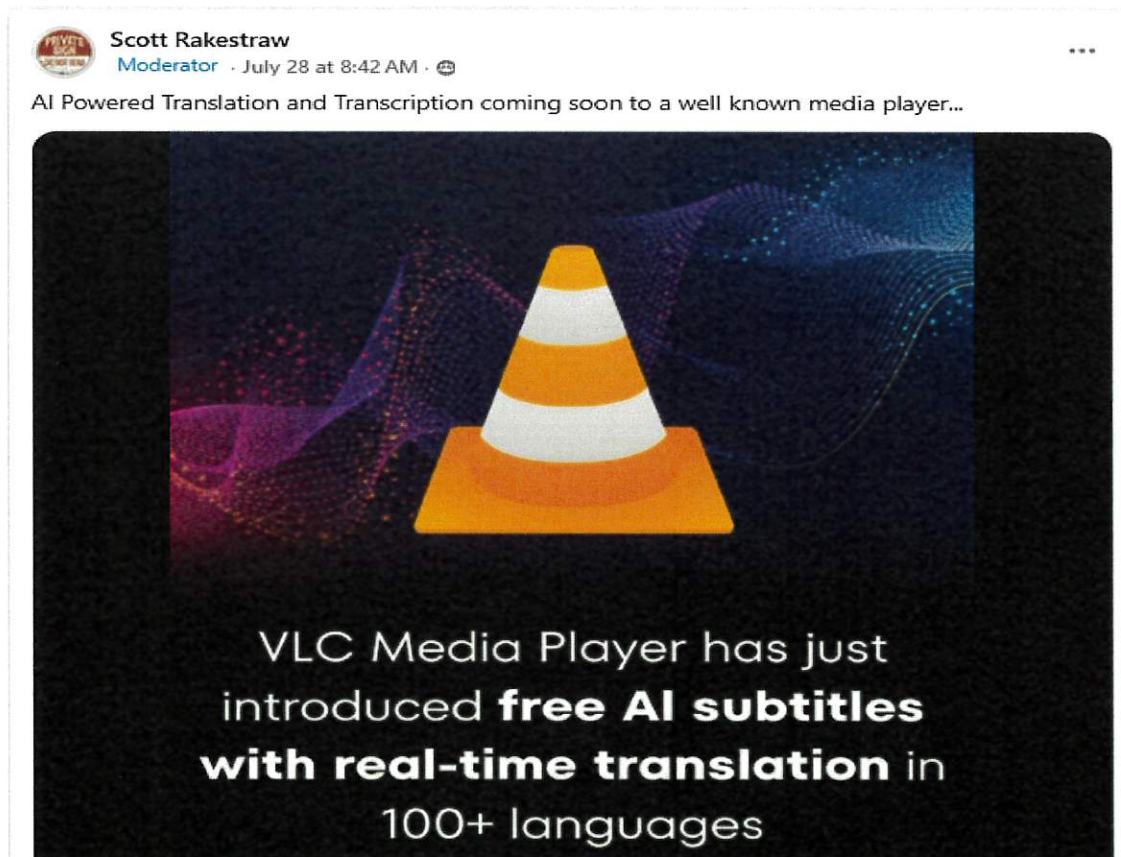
Scott Rakestraw
Moderator · July 28 at 8:42 AM ·

...

AI Powered Translation and Transcription coming soon to a well known media player...

VLC Media Player has just introduced **free AI subtitles with real-time translation** in 100+ languages